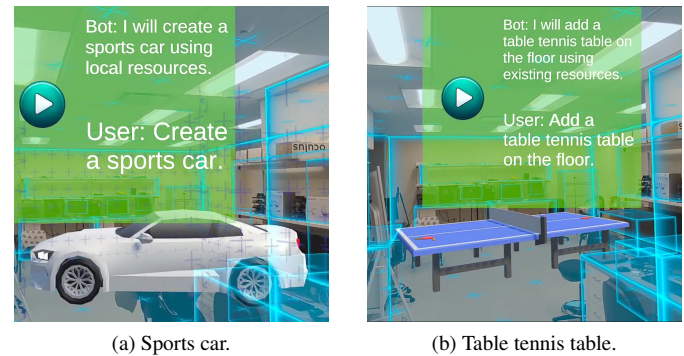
Bot: I will create a sports car using local resources.

User: Create a sports car.

(a) Sports car.

Bot: I will add a table tennis table on the floor using existing resources.

User: Add a table tennis table on the floor.

(b) Table tennis table.